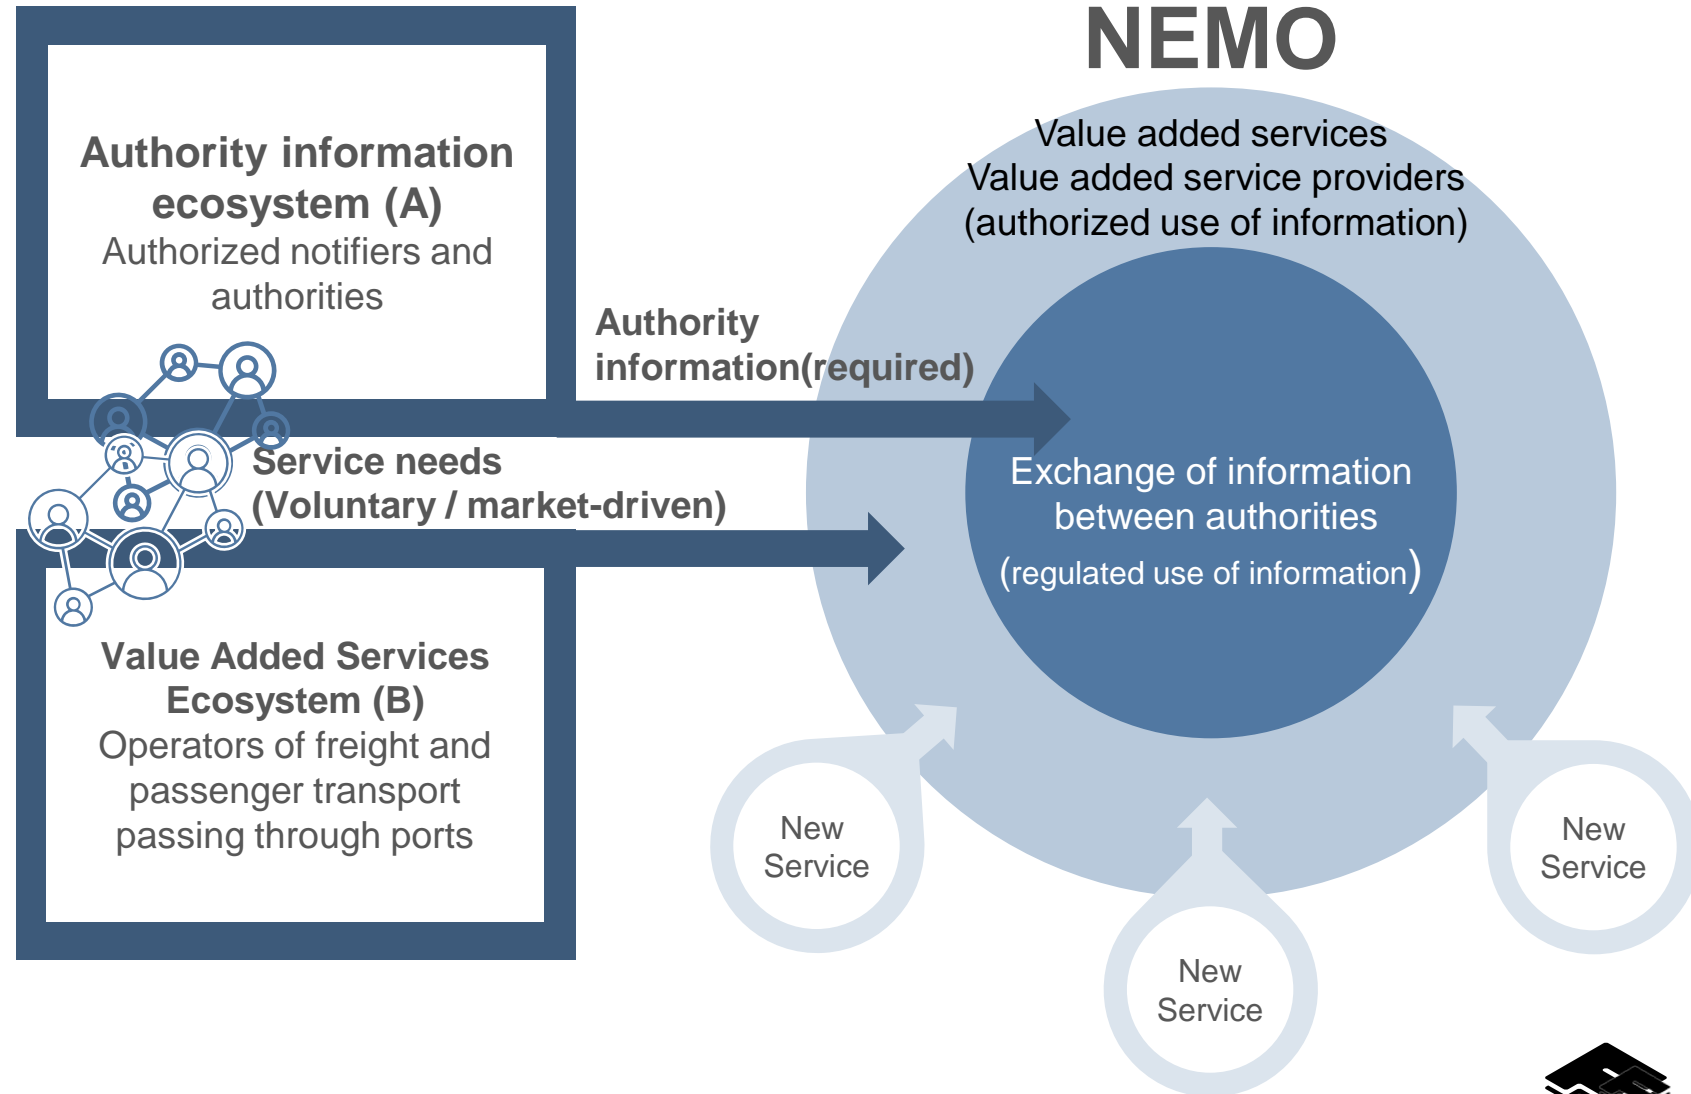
Authority information ecosystem (A)
Authorized notifiers and authorities

Authority information(required)

Service needs (Voluntary / market-driven)

Value Added Services Ecosystem (B)
Operators of freight and passenger transport passing through ports

NEMO

Value added services
Value added service providers
(authorized use of information)

Exchange of information between authorities
(regulated use of information)

New Service

New Service

New Service